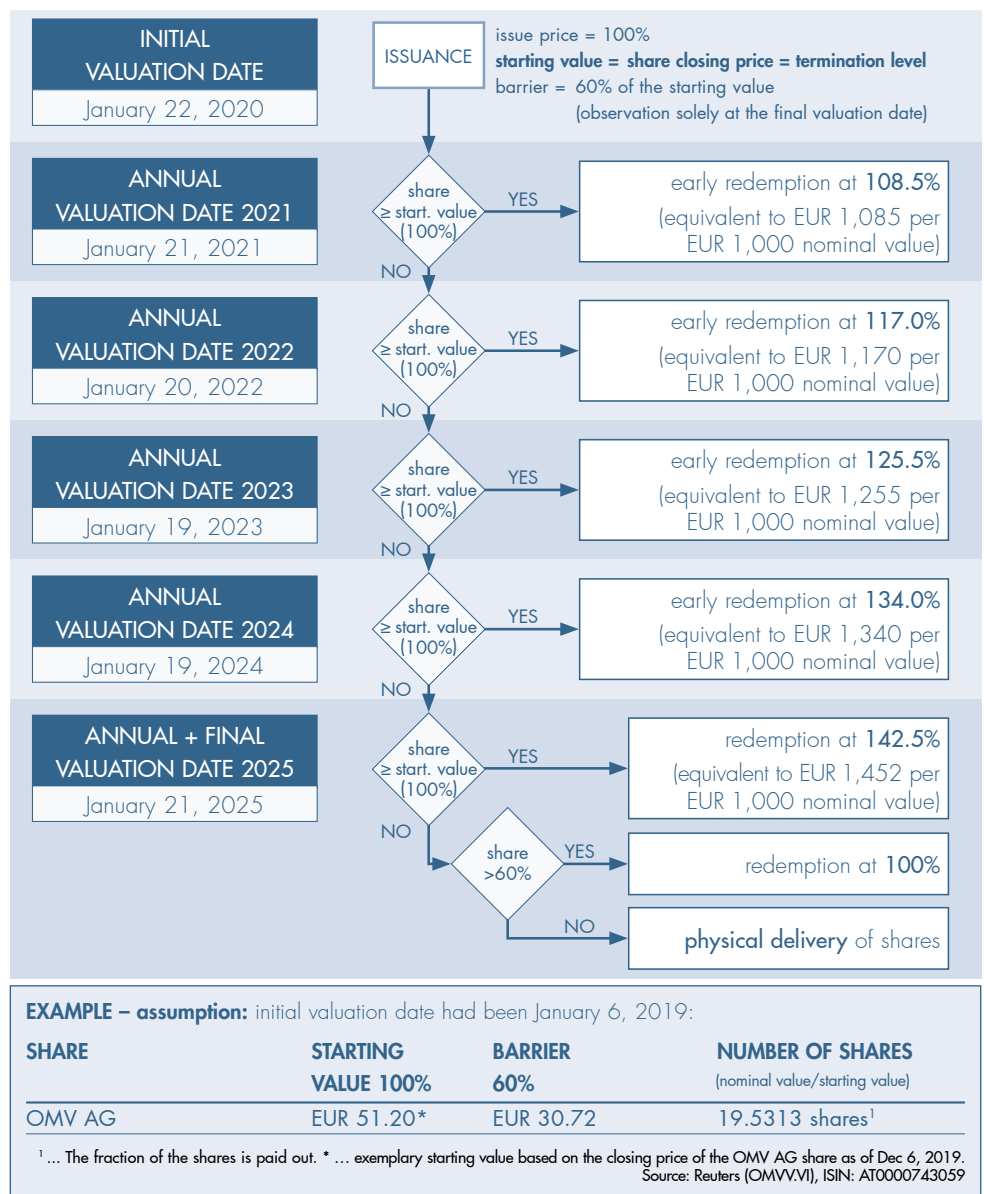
INITIAL VALUATION DATE
January 22, 2020

ISSUANCE

issue price = 100%
starting value = share closing price = termination level
barrier = 60% of the starting value
(observation solely at the final valuation date)

ANNUAL VALUATION DATE 2021
January 21, 2021

share ≥ start. value (100%)
YES
NO

early redemption at 108.5%
(equivalent to EUR 1,085 per EUR 1,000 nominal value)

ANNUAL VALUATION DATE 2022
January 20, 2022

share ≥ start. value (100%)
YES
NO

early redemption at 117.0%
(equivalent to EUR 1,170 per EUR 1,000 nominal value)

ANNUAL VALUATION DATE 2023
January 19, 2023

share ≥ start. value (100%)
YES
NO

early redemption at 125.5%
(equivalent to EUR 1,255 per EUR 1,000 nominal value)

ANNUAL VALUATION DATE 2024
January 19, 2024

share ≥ start. value (100%)
YES
NO

early redemption at 134.0%
(equivalent to EUR 1,340 per EUR 1,000 nominal value)

ANNUAL + FINAL VALUATION DATE 2025
January 21, 2025

share ≥ start. value (100%)
YES
NO

redemption at 142.5%
(equivalent to EUR 1,452 per EUR 1,000 nominal value)

share >60%
YES
NO

redemption at 100%

physical delivery of shares

EXAMPLE – assumption: initial valuation date had been January 6, 2019:

| SHARE | STARTING VALUE 100% | BARRIER 60% | NUMBER OF SHARES (nominal value/starting value) |
|---|---|---|---|
| OMV AG | EUR 51.20* | EUR 30.72 | 19.5313 shares$^1$ |

$^1$ ... The fraction of the shares is paid out. * ... exemplary starting value based on the closing price of the OMV AG share as of Dec 6, 2019.
Source: Reuters (OMVV.VI), ISIN: AT0000743059